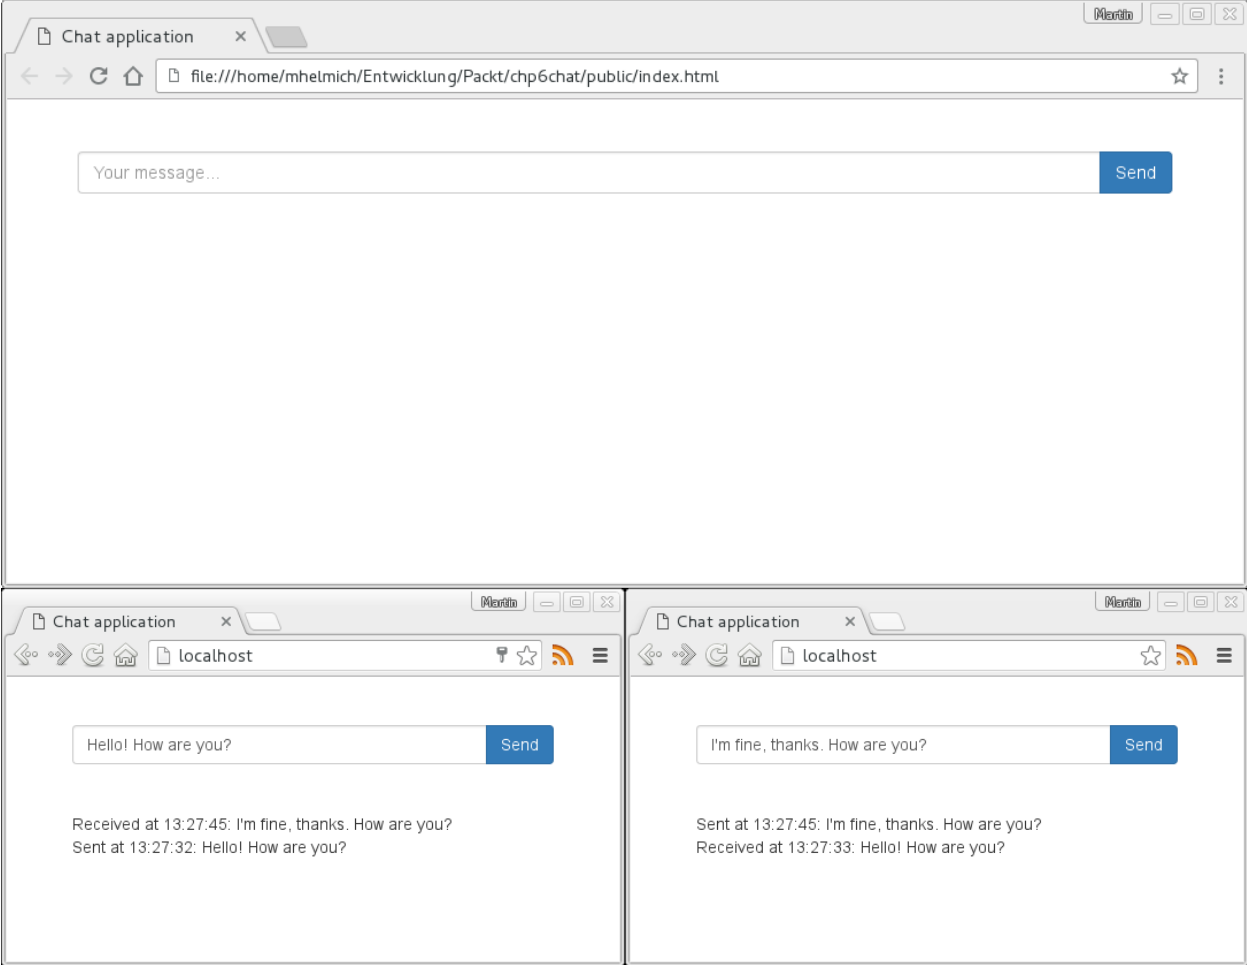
Martin

Chat application ×

file:///home/mhelmich/Entwicklung/Packt/chp6chat/public/index.html

Your message...

Send

Martin

Chat application ×

localhost

Hello! How are you?

Send

Received at 13:27:45: I'm fine, thanks. How are you?
Sent at 13:27:32: Hello! How are you?

Martin

Chat application ×

localhost

I'm fine, thanks. How are you?

Send

Sent at 13:27:45: I'm fine, thanks. How are you?
Received at 13:27:33: Hello! How are you?